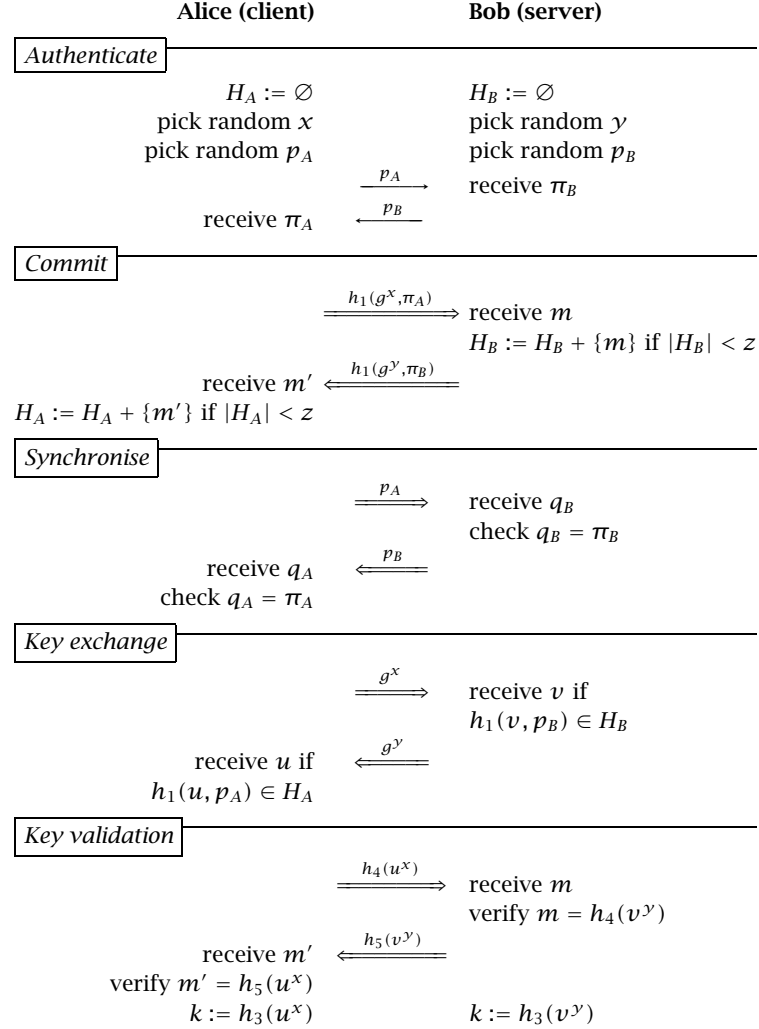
Alice (client) Bob (server)

*Authenticate*

$H_A := \varnothing$ $H_B := \varnothing$

pick random $x$ pick random $y$

pick random $p_A$ pick random $p_B$

$\xrightarrow{p_A}$ receive $\pi_B$

receive $\pi_A$ $\xleftarrow{p_B}$

*Commit*

$\xRightarrow{h_1(g^x, \pi_A)}$ receive $m$

$H_B := H_B + \{m\}$ if $|H_B| < z$

receive $m'$ $\xLeftarrow{h_1(g^y, \pi_B)}$

$H_A := H_A + \{m'\}$ if $|H_A| < z$

*Synchronise*

$\xRightarrow{p_A}$ receive $q_B$

check $q_B = \pi_B$

receive $q_A$ $\xLeftarrow{p_B}$

check $q_A = \pi_A$

*Key exchange*

$\xRightarrow{g^x}$ receive $v$ if

$h_1(v, p_B) \in H_B$

receive $u$ if $\xLeftarrow{g^y}$

$h_1(u, p_A) \in H_A$

*Key validation*

$\xRightarrow{h_4(u^x)}$ receive $m$

verify $m = h_4(v^y)$

receive $m'$ $\xLeftarrow{h_5(v^y)}$

verify $m' = h_5(u^x)$

$k := h_3(u^x)$ $k := h_3(v^y)$